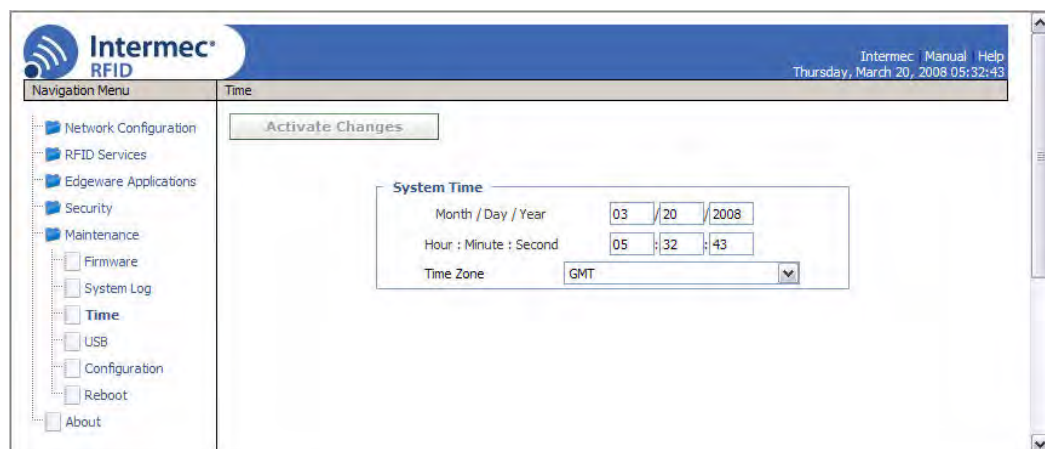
Intermec
RFID

Intermec | Manual | Help
Thursday, March 20, 2008 05:32:43

Navigation Menu

Time

Network Configuration
RFID Services
Edgeware Applications
Security
Maintenance
Firmware
System Log
Time
USB
Configuration
Reboot
About

Activate Changes

System Time

Month / Day / Year 03 / 20 / 2008

Hour : Minute : Second 05 : 32 : 43

Time Zone GMT